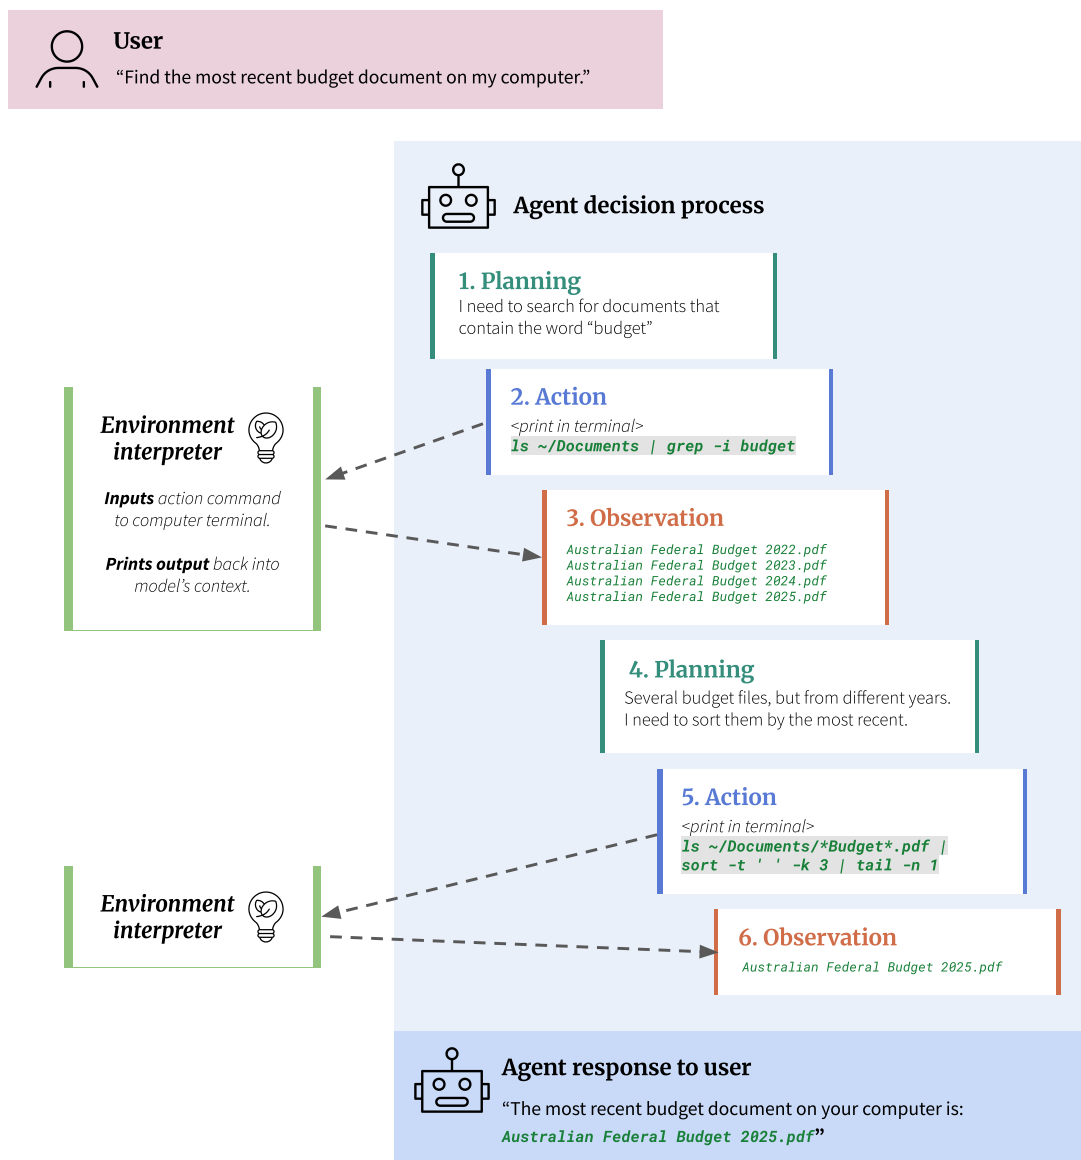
User
“Find the most recent budget document on my computer.”

Agent decision process

1. Planning
I need to search for documents that contain the word “budget”

2. Action
<print in terminal>
ls ~/Documents | grep -i budget

Environment interpreter

Inputs action command to computer terminal.

Prints output back into model’s context.

3. Observation
Australian Federal Budget 2022.pdf
Australian Federal Budget 2023.pdf
Australian Federal Budget 2024.pdf
Australian Federal Budget 2025.pdf

4. Planning
Several budget files, but from different years. I need to sort them by the most recent.

5. Action
<print in terminal>
ls ~/Documents/*Budget*.pdf | sort -t ' ' -k 3 | tail -n 1

Environment interpreter

6. Observation
Australian Federal Budget 2025.pdf

Agent response to user
“The most recent budget document on your computer is: Australian Federal Budget 2025.pdf”